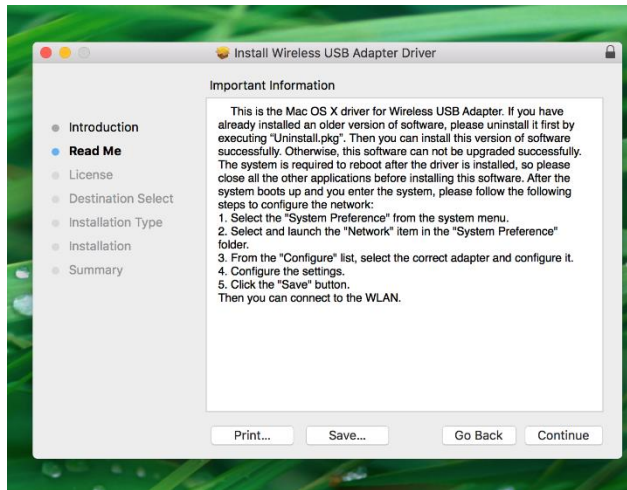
Install Wireless USB Adapter Driver

Important Information

Introduction
Read Me
License
Destination Select
Installation Type
Installation
Summary

This is the Mac OS X driver for Wireless USB Adapter. If you have already installed an older version of software, please uninstall it first by executing "Uninstall.pkg". Then you can install this version of software successfully. Otherwise, this software can not be upgraded successfully. The system is required to reboot after the driver is installed, so please close all the other applications before installing this software. After the system boots up and you enter the system, please follow the following steps to configure the network:
1. Select the "System Preference" from the system menu.
2. Select and launch the "Network" item in the "System Preference" folder.
3. From the "Configure" list, select the correct adapter and configure it.
4. Configure the settings.
5. Click the "Save" button.
Then you can connect to the WLAN.

Print...
Save...
Go Back
Continue